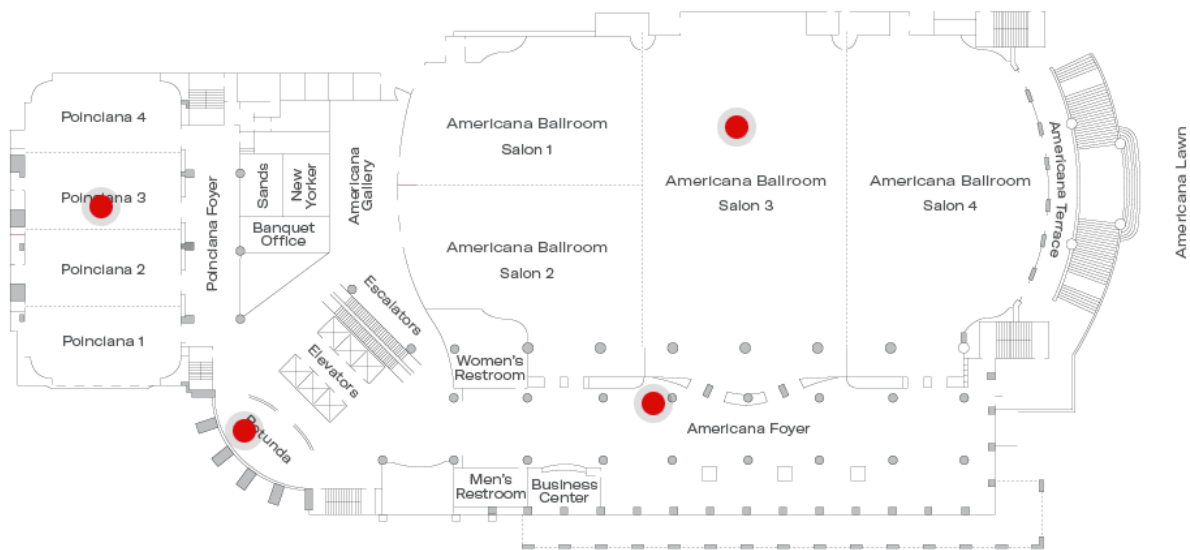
Poinciana 4

Poinciana 3

Poinciana 2

Poinciana 1

Poinciana Foyer

Sands

New Yorker

Banquet Office

Americana Gallery

Escalators

Elevators

Rotunda

Americana Ballroom Salon 1

Americana Ballroom Salon 2

Americana Ballroom Salon 3

Americana Ballroom Salon 4

Americana Terrace

Americana Lawn

Women's Restroom

Americana Foyer

Men's Restroom

Business Center